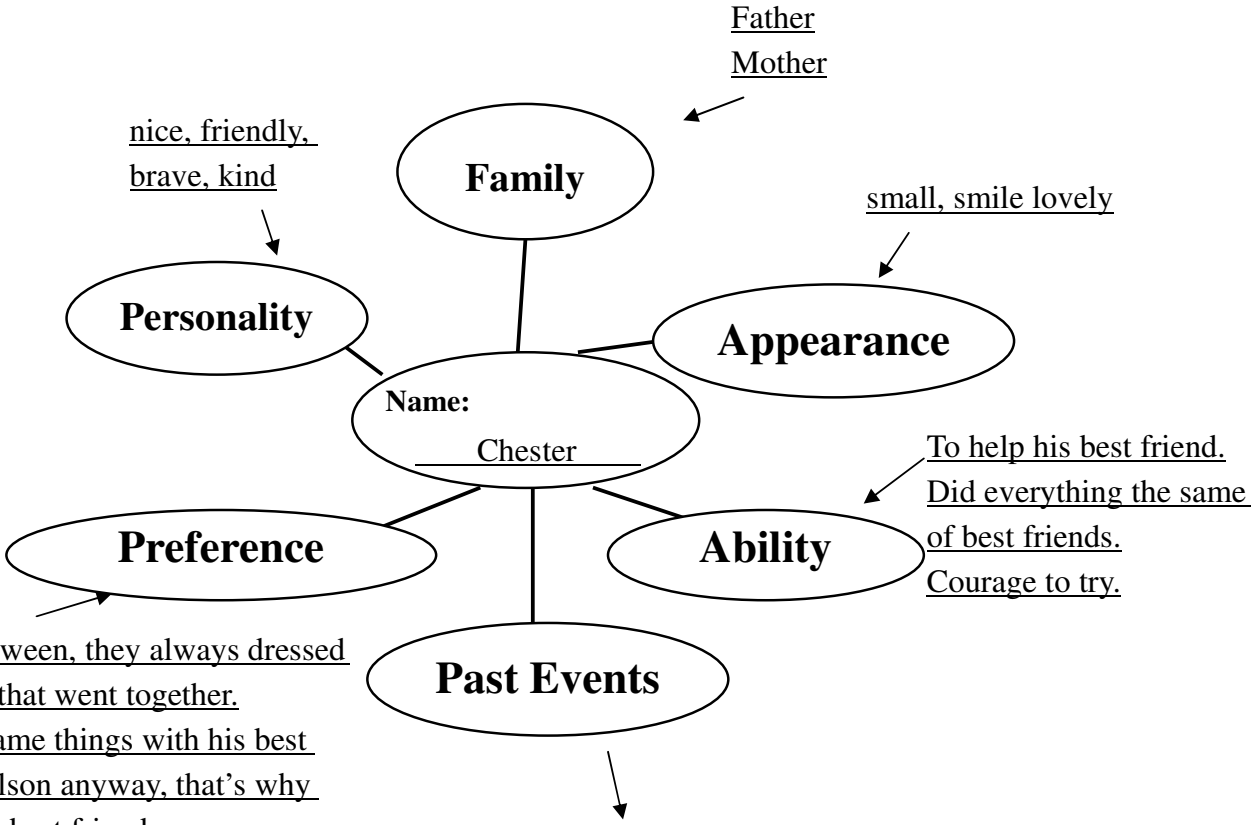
Father
Mother

nice, friendly, brave, kind

Family

small, smile lovely

Personality

Appearance

Name:
Chester

To help his best friend.
Did everything the same of best friends.
Courage to try.

Preference

Ability

ween, they always dressed that went together.
ame things with his best lson anyway, that's why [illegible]

Past Events